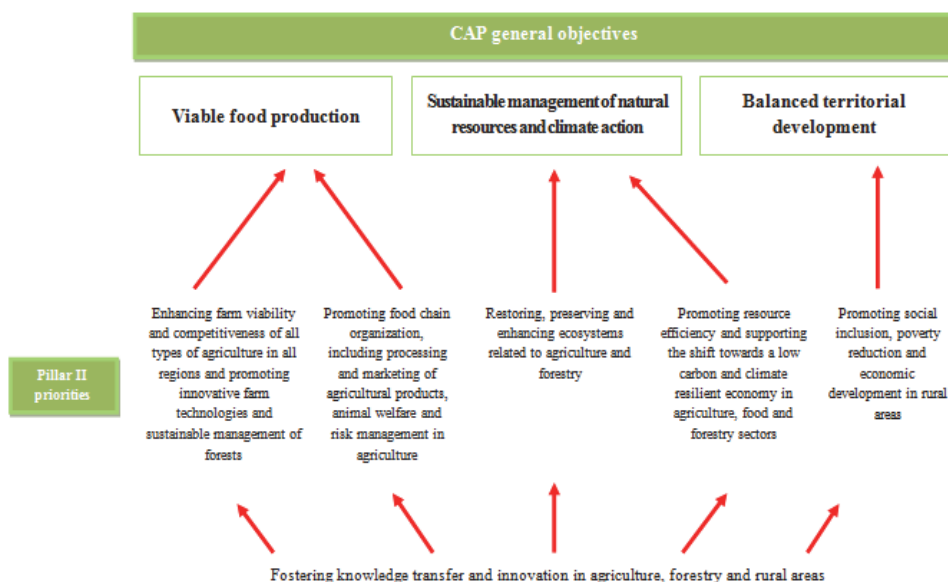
CAP general objectives

Viable food production

Sustainable management of natural resources and climate action

Balanced territorial development

Pillar II priorities

Enhancing farm viability and competitiveness of all types of agriculture in all regions and promoting innovative farm technologies and sustainable management of forests

Promoting food chain organization, including processing and marketing of agricultural products, animal welfare and risk management in agriculture

Restoring, preserving and enhancing ecosystems related to agriculture and forestry

Promoting resource efficiency and supporting the shift towards a low carbon and climate resilient economy in agriculture, food and forestry sectors

Promoting social inclusion, poverty reduction and economic development in rural areas

Fostering knowledge transfer and innovation in agriculture, forestry and rural areas